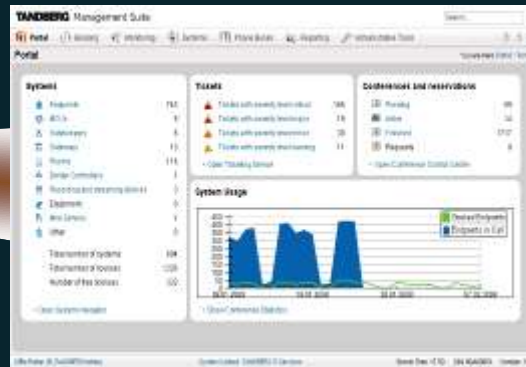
TANDBERG Management Suite

Search...

Portal | Booking | Monitoring | Systems | Phone Books | Reporting | Administrative Tools

Portal

Systems

Endpoints 763
MCUs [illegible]
Gatekeepers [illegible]
Gateways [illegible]
Rooms 115
Border Controllers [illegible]
Recording and streaming devices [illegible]
Equipment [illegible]
Web Services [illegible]
Other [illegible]

Total number of systems 934
Total number of licenses 1235
Number of free licenses 322

Open Systems Navigator

Tickets

Tickets with severity level critical 186
Tickets with severity level major 19
Tickets with severity level minor 36
Tickets with severity level warning 11

Open Ticketing Service

Conferences and reservations

Pending 86
Active 34
Finished 1717
Requests 6

Open Conference Control Center

System Usage

Booked Endpoints
Endpoints in Call

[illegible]

Show Conference Statistics